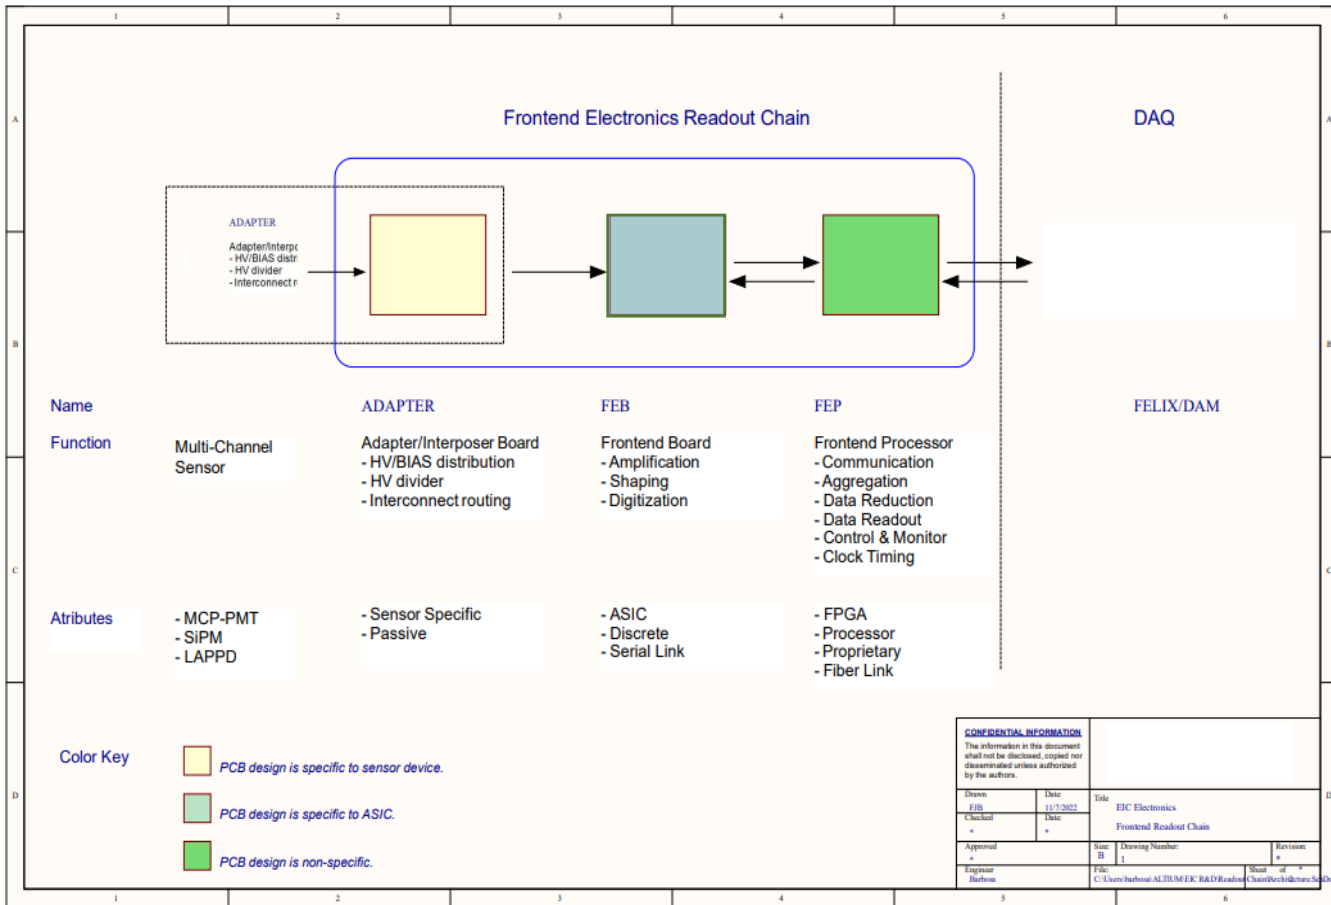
1 2 3 4 5 6

A

Frontend Electronics Readout Chain

DAQ

ADAPTER

Adapter/Interpo
- HV/BIAS distr
- HV divider
- Interconnect r

B

| Name | | ADAPTER | FEB | FEP | FELIX/DAM |
|---|---|---|---|---|---|
| Function | Multi-Channel Sensor | Adapter/Interposer Board<br>- HV/BIAS distribution<br>- HV divider<br>- Interconnect routing | Frontend Board<br>- Amplification<br>- Shaping<br>- Digitization | Frontend Processor<br>- Communication<br>- Aggregation<br>- Data Reduction<br>- Data Readout<br>- Control & Monitor<br>- Clock Timing | |
| Atributes | - MCP-PMT<br>- SiPM<br>- LAPPD | - Sensor Specific<br>- Passive | - ASIC<br>- Discrete<br>- Serial Link | - FPGA<br>- Processor<br>- Proprietary<br>- Fiber Link | |

C

Color Key

PCB design is specific to sensor device.

PCB design is specific to ASIC.

PCB design is non-specific.

D

CONFIDENTIAL INFORMATION
The information in this document shall not be disclosed, copied nor disseminated unless authorized by the authors.

Drawn FJB Date: 11/7/2022
Checked * Date: *
Approved *
Engineer Barbosa

Title EIC Electronics
Frontend Readout Chain

Size: B Drawing Number: 1 Revision: *
File: C:\Users\barbosa\ALTIUM\EIC R&D\Readout Chain\Architecture.SchDoc Sheet of *

1 2 3 4 5 6